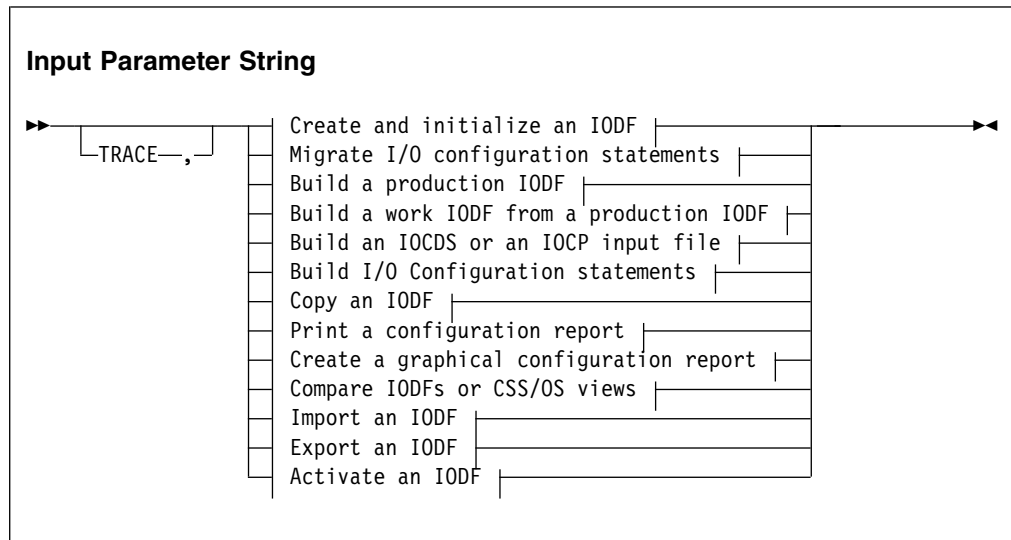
**Input Parameter String**

TRACE ,

Create and initialize an IODF
Migrate I/O configuration statements
Build a production IODF
Build a work IODF from a production IODF
Build an IOCDS or an IOCP input file
Build I/O Configuration statements
Copy an IODF
Print a configuration report
Create a graphical configuration report
Compare IODFs or CSS/OS views
Import an IODF
Export an IODF
Activate an IODF